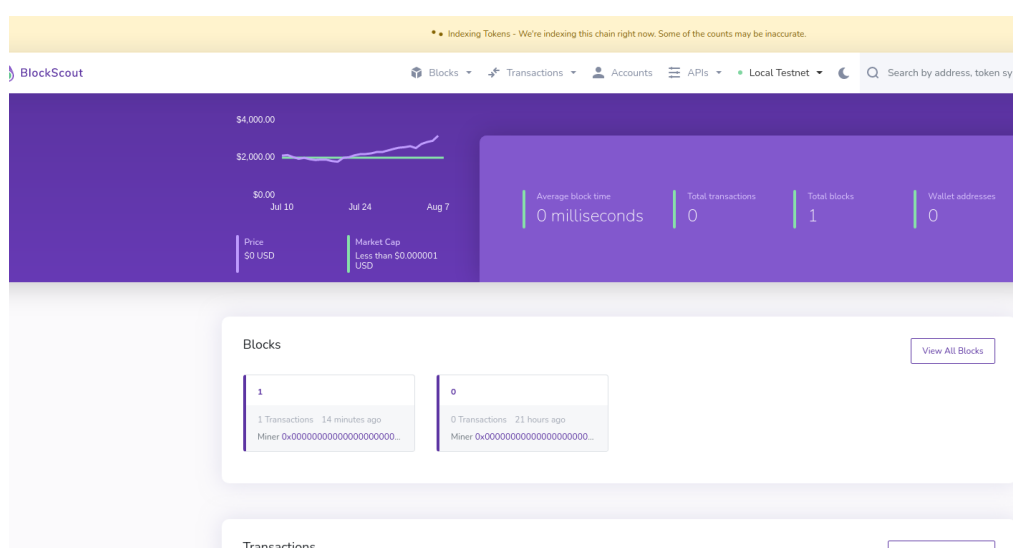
Indexing Tokens - We're indexing this chain right now. Some of the counts may be inaccurate.

BlockScout

Blocks ▾ Transactions ▾ Accounts APIs ▾ Local Testnet ▾

Search by address, token sy

$4,000.00

$2,000.00

$0.00

Jul 10 Jul 24 Aug 7

Price
$0 USD

Market Cap
Less than $0.000001 USD

Average block time
0 milliseconds

Total transactions
0

Total blocks
1

Wallet addresses
0

Blocks

View All Blocks

1

1 Transactions 14 minutes ago

Miner 0x0000000000000000000...

0

0 Transactions 21 hours ago

Miner 0x0000000000000000000...

Transactions